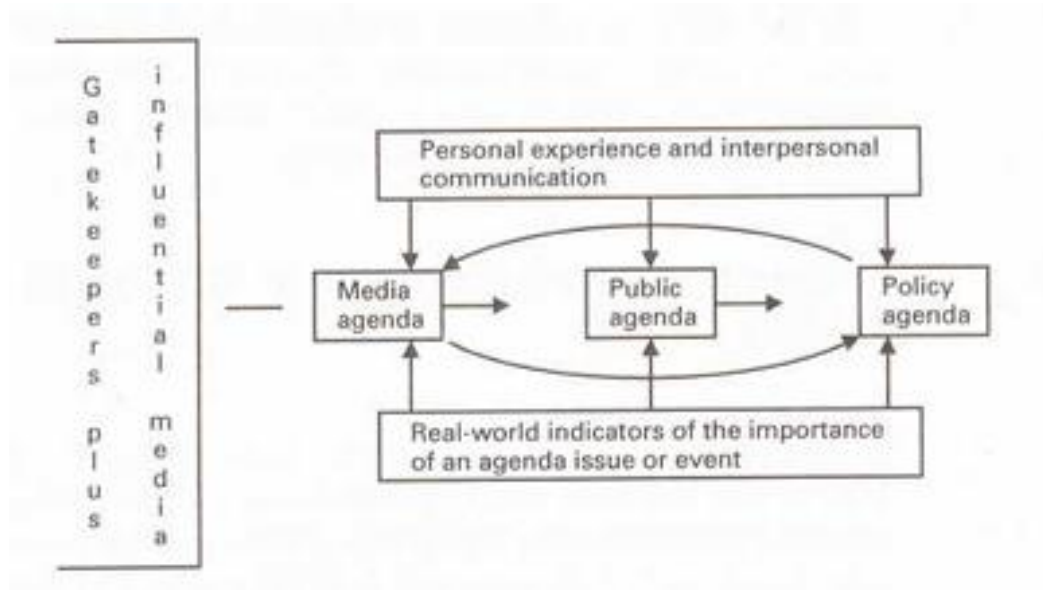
Gatekeepers plus influential media

Personal experience and interpersonal communication

Media agenda

Public agenda

Policy agenda

Real-world indicators of the importance of an agenda issue or event